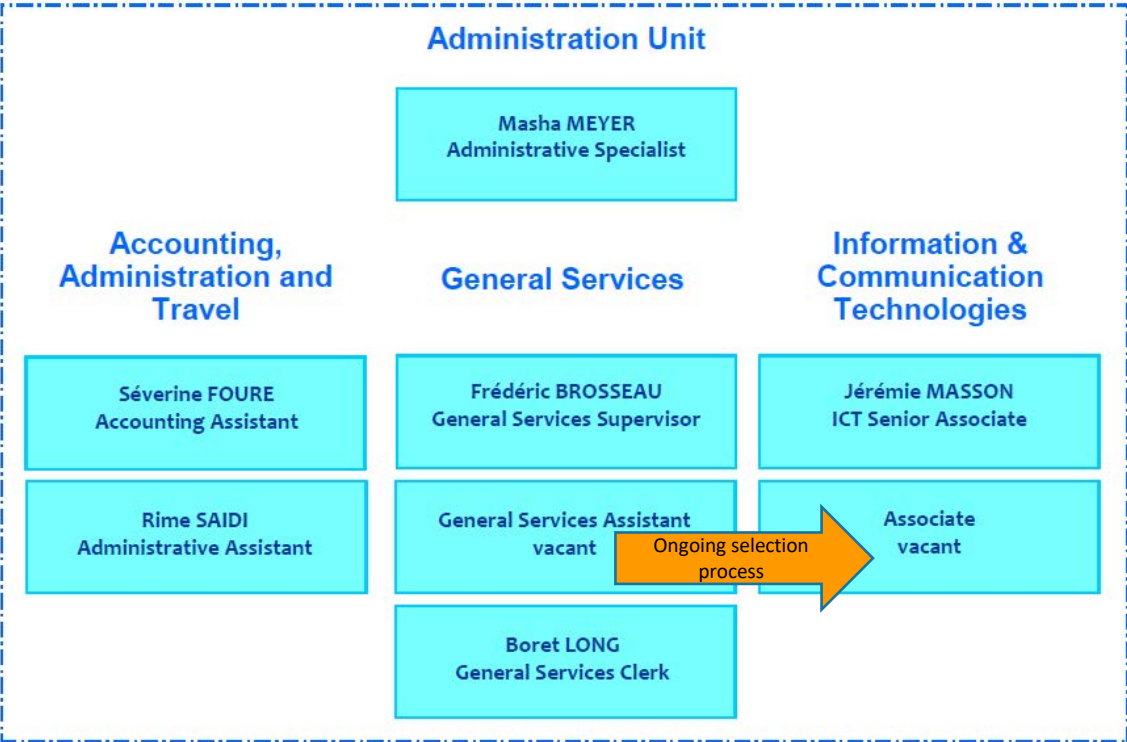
Administration Unit

Masha MEYER
Administrative Specialist

Accounting, Administration and Travel

General Services

Information & Communication Technologies

Séverine FOURE
Accounting Assistant

Frédéric BROSSEAU
General Services Supervisor

Jérémie MASSON
ICT Senior Associate

Rime SAIDI
Administrative Assistant

General Services Assistant
vacant

Ongoing selection process

Associate
vacant

Boret LONG
General Services Clerk